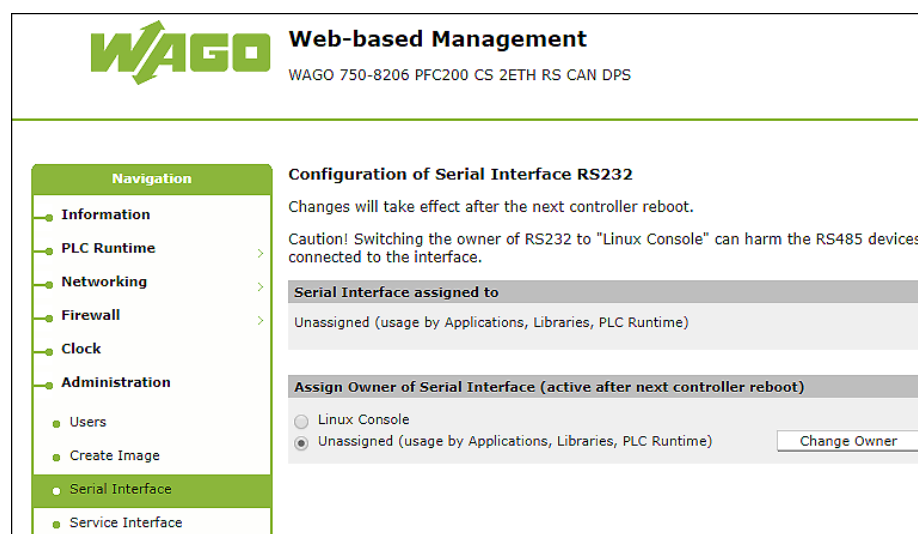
WAGO

Web-based Management

WAGO 750-8206 PFC200 CS 2ETH RS CAN DPS

Navigation

Information

PLC Runtime

Networking

Firewall

Clock

Administration

Users

Create Image

Serial Interface

Service Interface

Configuration of Serial Interface RS232

Changes will take effect after the next controller reboot.

Caution! Switching the owner of RS232 to "Linux Console" can harm the RS485 devices connected to the interface.

Serial Interface assigned to

Unassigned (usage by Applications, Libraries, PLC Runtime)

Assign Owner of Serial Interface (active after next controller reboot)

Linux Console

Unassigned (usage by Applications, Libraries, PLC Runtime)

Change Owner